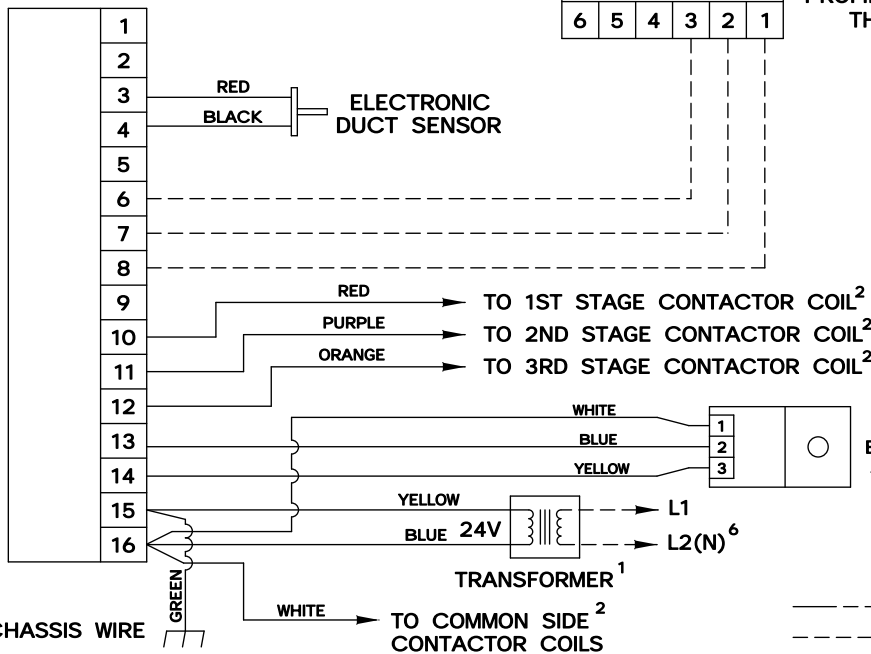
6 5 4 3 2 1

FROM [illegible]

TH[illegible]

1
2
3
4
5
6
7
8
9
10
11
12
13
14
15
16

RED

BLACK

ELECTRONIC DUCT SENSOR

RED

TO 1ST STAGE CONTACTOR COIL$^2$

PURPLE

TO 2ND STAGE CONTACTOR COIL$^2$

ORANGE

TO 3RD STAGE CONTACTOR COIL$^2$

WHITE

BLUE

YELLOW

1
2
3

E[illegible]

YELLOW

BLUE 24V

L1

L2(N)$^6$

TRANSFORMER$^1$

GREEN

CHASSIS WIRE

WHITE

TO COMMON SIDE$^2$ CONTACTOR COILS